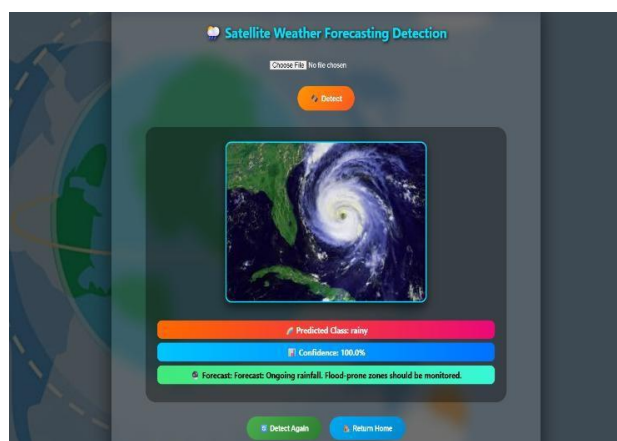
Satellite Weather Forecasting Detection

Choose File No file chosen

Detect

Predicted Class: rainy

Confidence: 100.0%

Forecast: Forecast: Ongoing rainfall. Flood-prone zones should be monitored.

Detect Again

Return Home